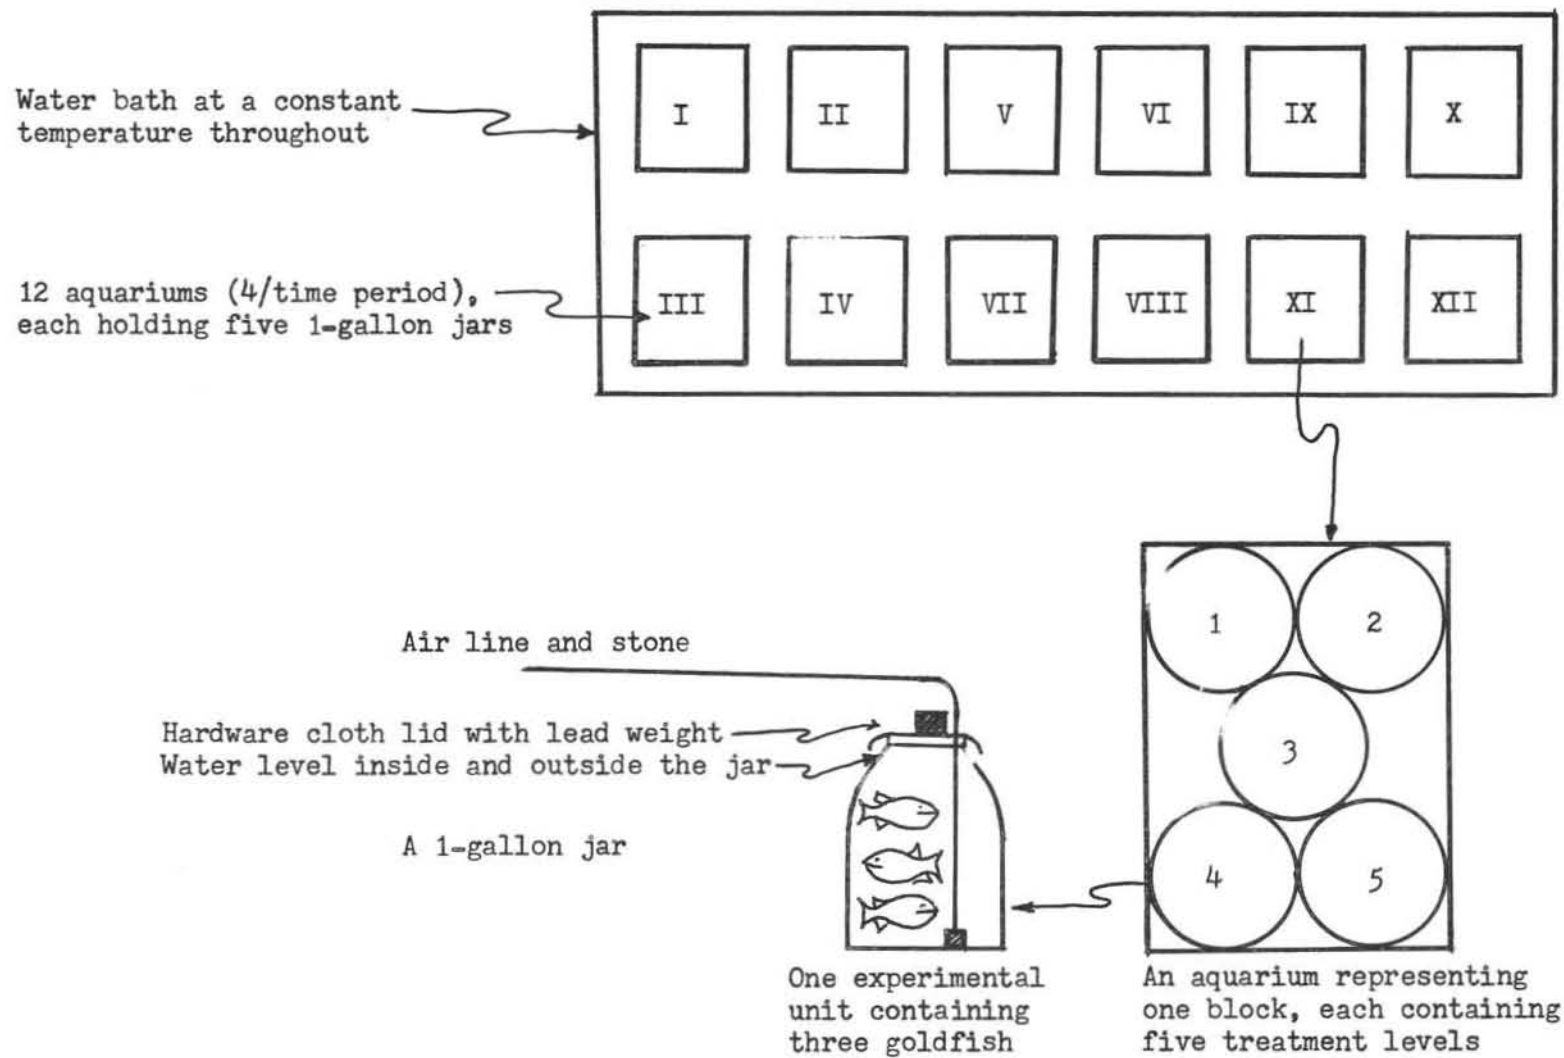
Water bath at a constant temperature throughout

| I | II | V | VI | IX | X |
|---|---|---|---|---|---|
| III | IV | VII | VIII | XI | XII |

12 aquariums (4/time period), each holding five 1-gallon jars

Air line and stone

Hardware cloth lid with lead weight

Water level inside and outside the jar

A 1-gallon jar

1

2

3

4

5

One experimental unit containing three goldfish

An aquarium representing one block, each containing five treatment levels